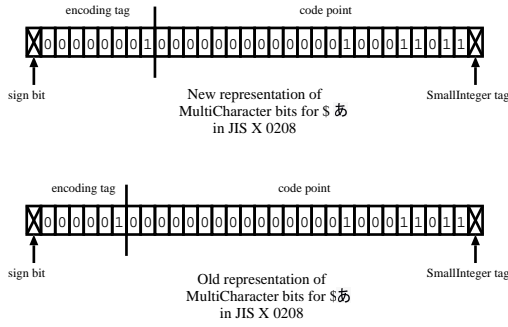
encoding tag

code point

0 0 0 0 0 0 0 1 0 0 0 0 0 0 0 0 0 0 0 0 0 0 1 0 0 0 1 1 0 1 1

sign bit

New representation of MultiCharacter bits for $ あ in JIS X 0208

SmallInteger tag

encoding tag

code point

0 0 0 0 0 1 0 0 0 0 0 0 0 0 0 0 0 0 0 0 0 0 1 0 0 0 1 1 0 1 1

sign bit

Old representation of MultiCharacter bits for $あ in JIS X 0208

SmallInteger tag